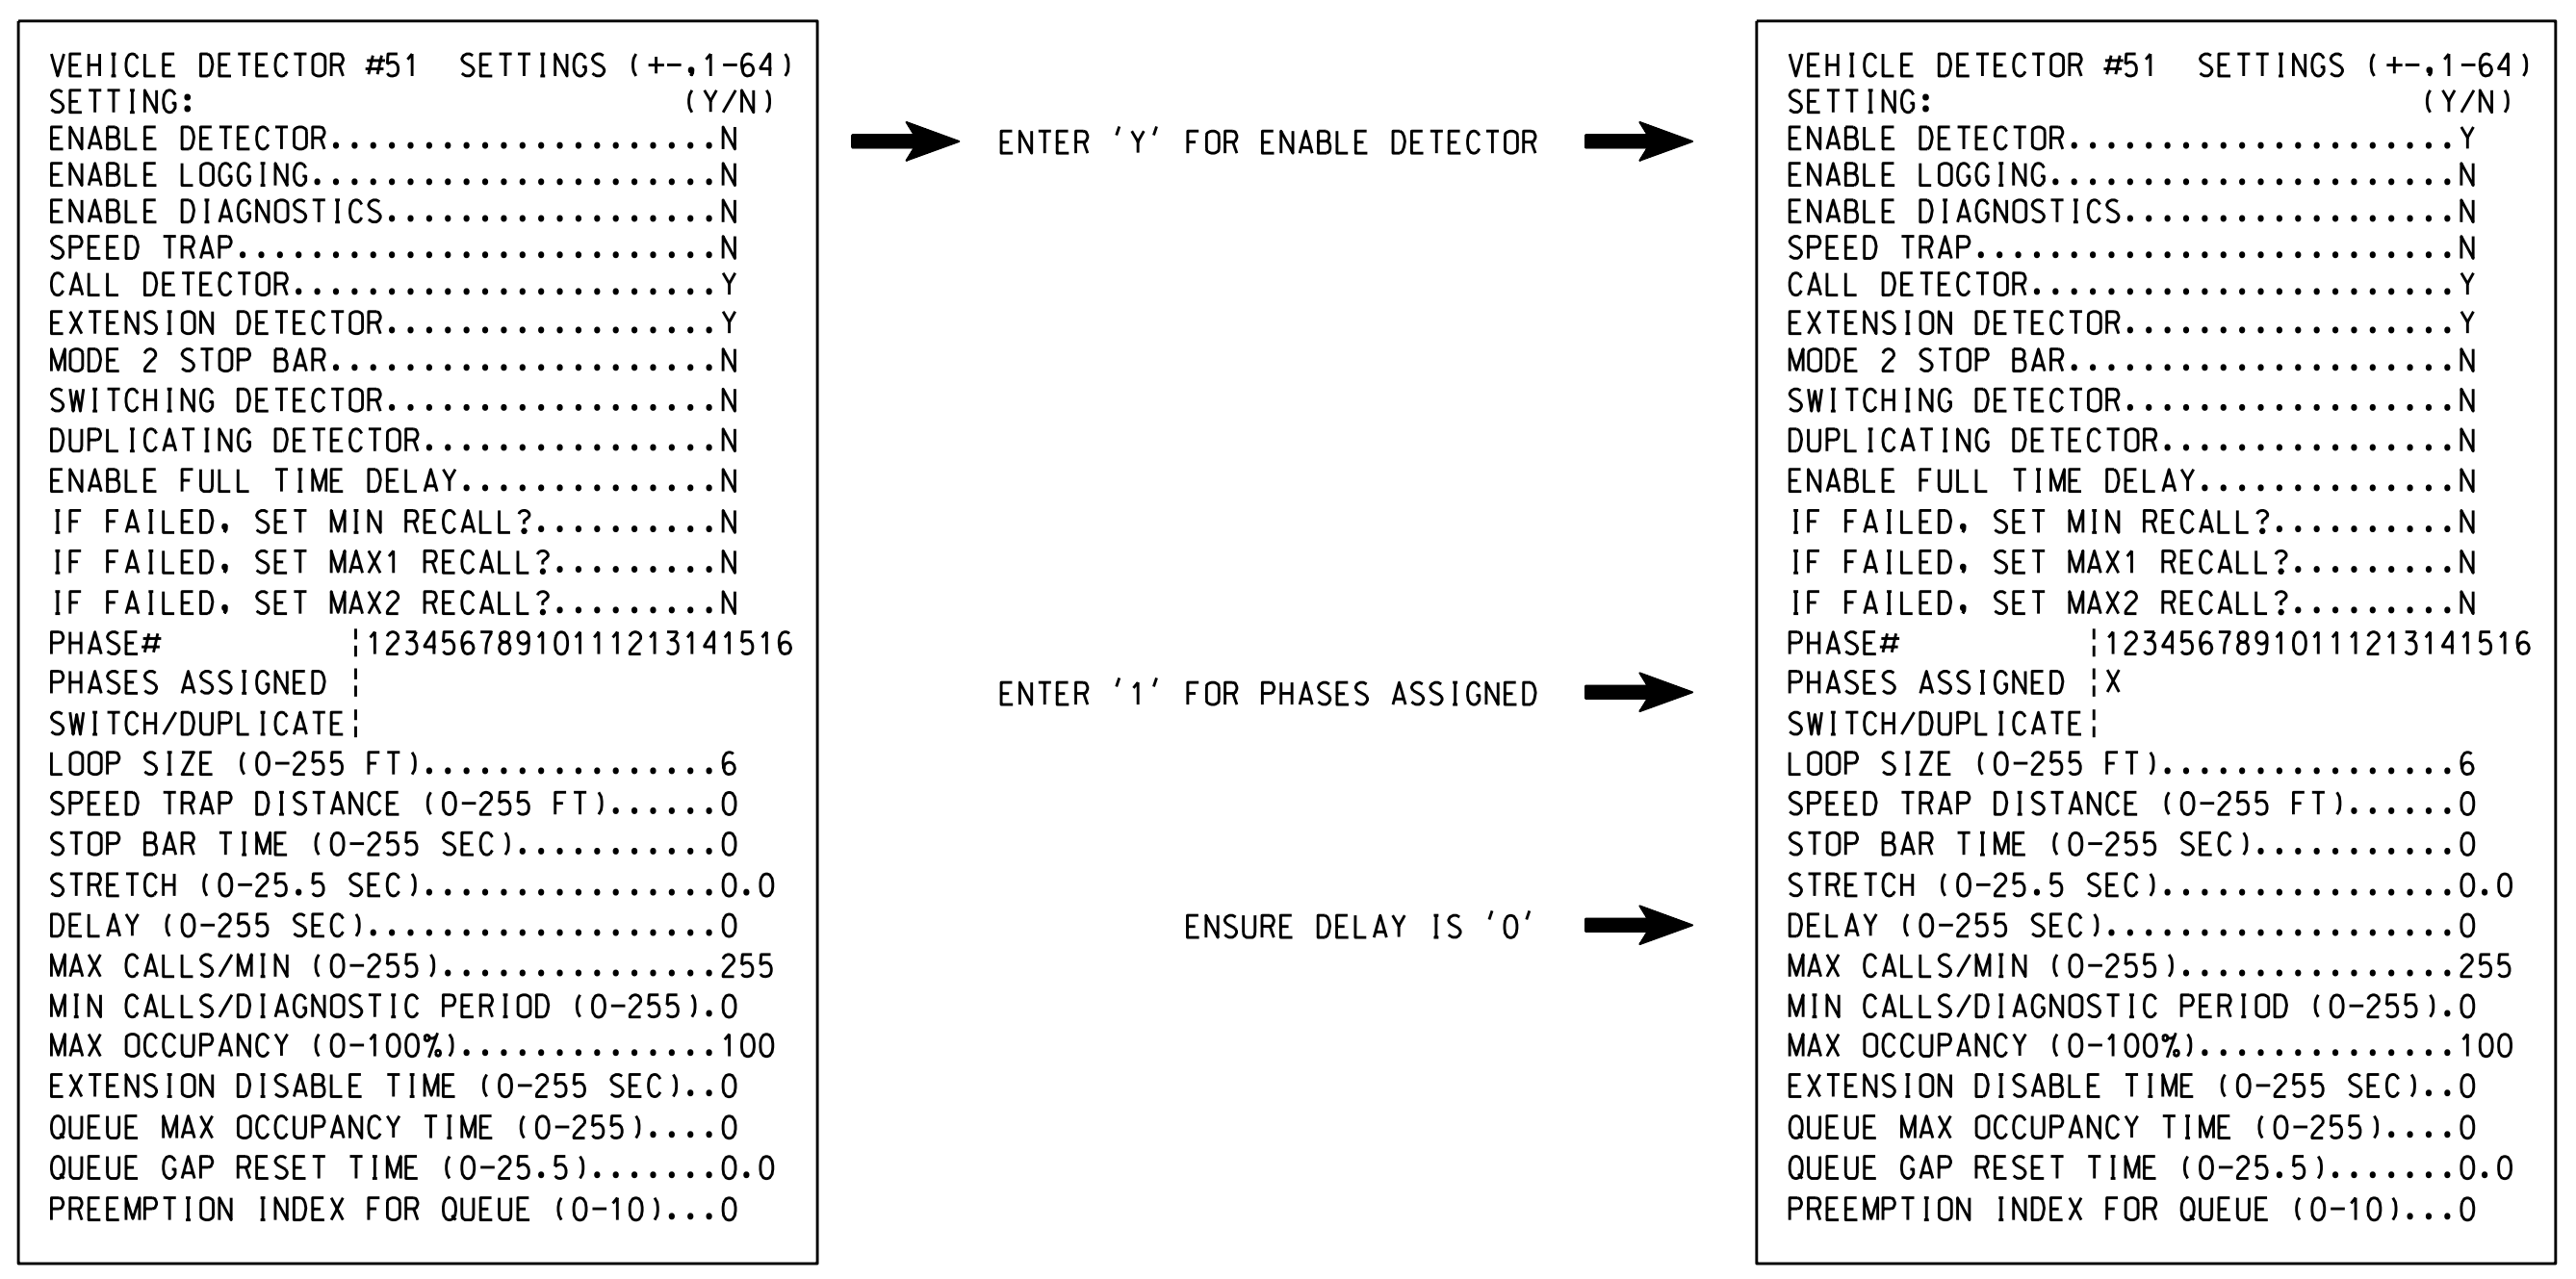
VEHICLE DETECTOR #51 SETTINGS (+-,1-64)
SETTING: (Y/N)
ENABLE DETECTOR.....................N
ENABLE LOGGING......................N
ENABLE DIAGNOSTICS..................N
SPEED TRAP..........................N
CALL DETECTOR.......................Y
EXTENSION DETECTOR..................Y
MODE 2 STOP BAR.....................N
SWITCHING DETECTOR..................N
DUPLICATING DETECTOR................N
ENABLE FULL TIME DELAY..............N
IF FAILED, SET MIN RECALL?..........N
IF FAILED, SET MAX1 RECALL?.........N
IF FAILED, SET MAX2 RECALL?.........N
PHASE# ¦12345678910111213141516
PHASES ASSIGNED ¦
SWITCH/DUPLICATE¦
LOOP SIZE (0-255 FT)................6
SPEED TRAP DISTANCE (0-255 FT)......0
STOP BAR TIME (0-255 SEC)...........0
STRETCH (0-25.5 SEC)................0.0
DELAY (0-255 SEC)...................0
MAX CALLS/MIN (0-255)...............255
MIN CALLS/DIAGNOSTIC PERIOD (0-255).0
MAX OCCUPANCY (0-100%)..............100
EXTENSION DISABLE TIME (0-255 SEC)..0
QUEUE MAX OCCUPANCY TIME (0-255)....0
QUEUE GAP RESET TIME (0-25.5).......0.0
PREEMPTION INDEX FOR QUEUE (0-10)...0

ENTER 'Y' FOR ENABLE DETECTOR

ENTER '1' FOR PHASES ASSIGNED

ENSURE DELAY IS '0'

VEHICLE DETECTOR #51 SETTINGS (+-,1-64)
SETTING: (Y/N)
ENABLE DETECTOR.....................Y
ENABLE LOGGING......................N
ENABLE DIAGNOSTICS..................N
SPEED TRAP..........................N
CALL DETECTOR.......................Y
EXTENSION DETECTOR..................Y
MODE 2 STOP BAR.....................N
SWITCHING DETECTOR..................N
DUPLICATING DETECTOR................N
ENABLE FULL TIME DELAY..............N
IF FAILED, SET MIN RECALL?..........N
IF FAILED, SET MAX1 RECALL?.........N
IF FAILED, SET MAX2 RECALL?.........N
PHASE# ¦12345678910111213141516
PHASES ASSIGNED ¦X
SWITCH/DUPLICATE¦
LOOP SIZE (0-255 FT)................6
SPEED TRAP DISTANCE (0-255 FT)......0
STOP BAR TIME (0-255 SEC)...........0
STRETCH (0-25.5 SEC)................0.0
DELAY (0-255 SEC)...................0
MAX CALLS/MIN (0-255)...............255
MIN CALLS/DIAGNOSTIC PERIOD (0-255).0
MAX OCCUPANCY (0-100%)..............100
EXTENSION DISABLE TIME (0-255 SEC)..0
QUEUE MAX OCCUPANCY TIME (0-255)....0
QUEUE GAP RESET TIME (0-25.5).......0.0
PREEMPTION INDEX FOR QUEUE (0-10)...0